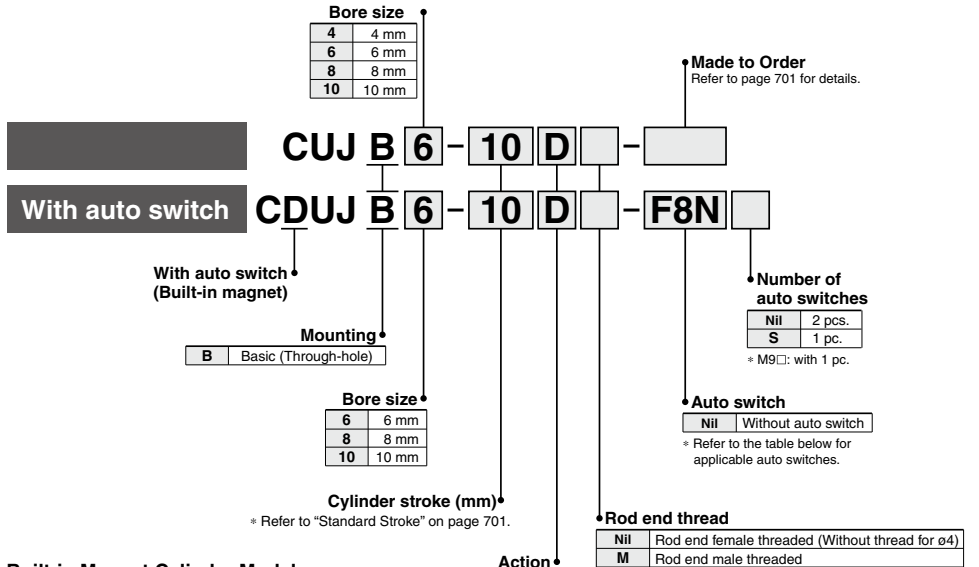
Bore size

| 4 | 4 mm |
|---|---|
| 6 | 6 mm |
| 8 | 8 mm |
| 10 | 10 mm |

Made to Order
Refer to page 701 for details.

CUJ B 6 – 10 D –

With auto switch CDUJ B 6 – 10 D – F8N

With auto switch (Built-in magnet)

Number of auto switches

| Nil | 2 pcs. |
|---|---|
| S | 1 pc. |

∗ M9□: with 1 pc.

Mounting

| B | Basic (Through-hole) |
|---|---|

Bore size

| 6 | 6 mm |
|---|---|
| 8 | 8 mm |
| 10 | 10 mm |

Auto switch

| Nil | Without auto switch |
|---|---|

∗ Refer to the table below for applicable auto switches.

Cylinder stroke (mm)
∗ Refer to "Standard Stroke" on page 701.

Rod end thread

| Nil | Rod end female threaded (Without thread for ø4) |
|---|---|
| M | Rod end male threaded |

Action

Built-in Magnet Cylinder Model